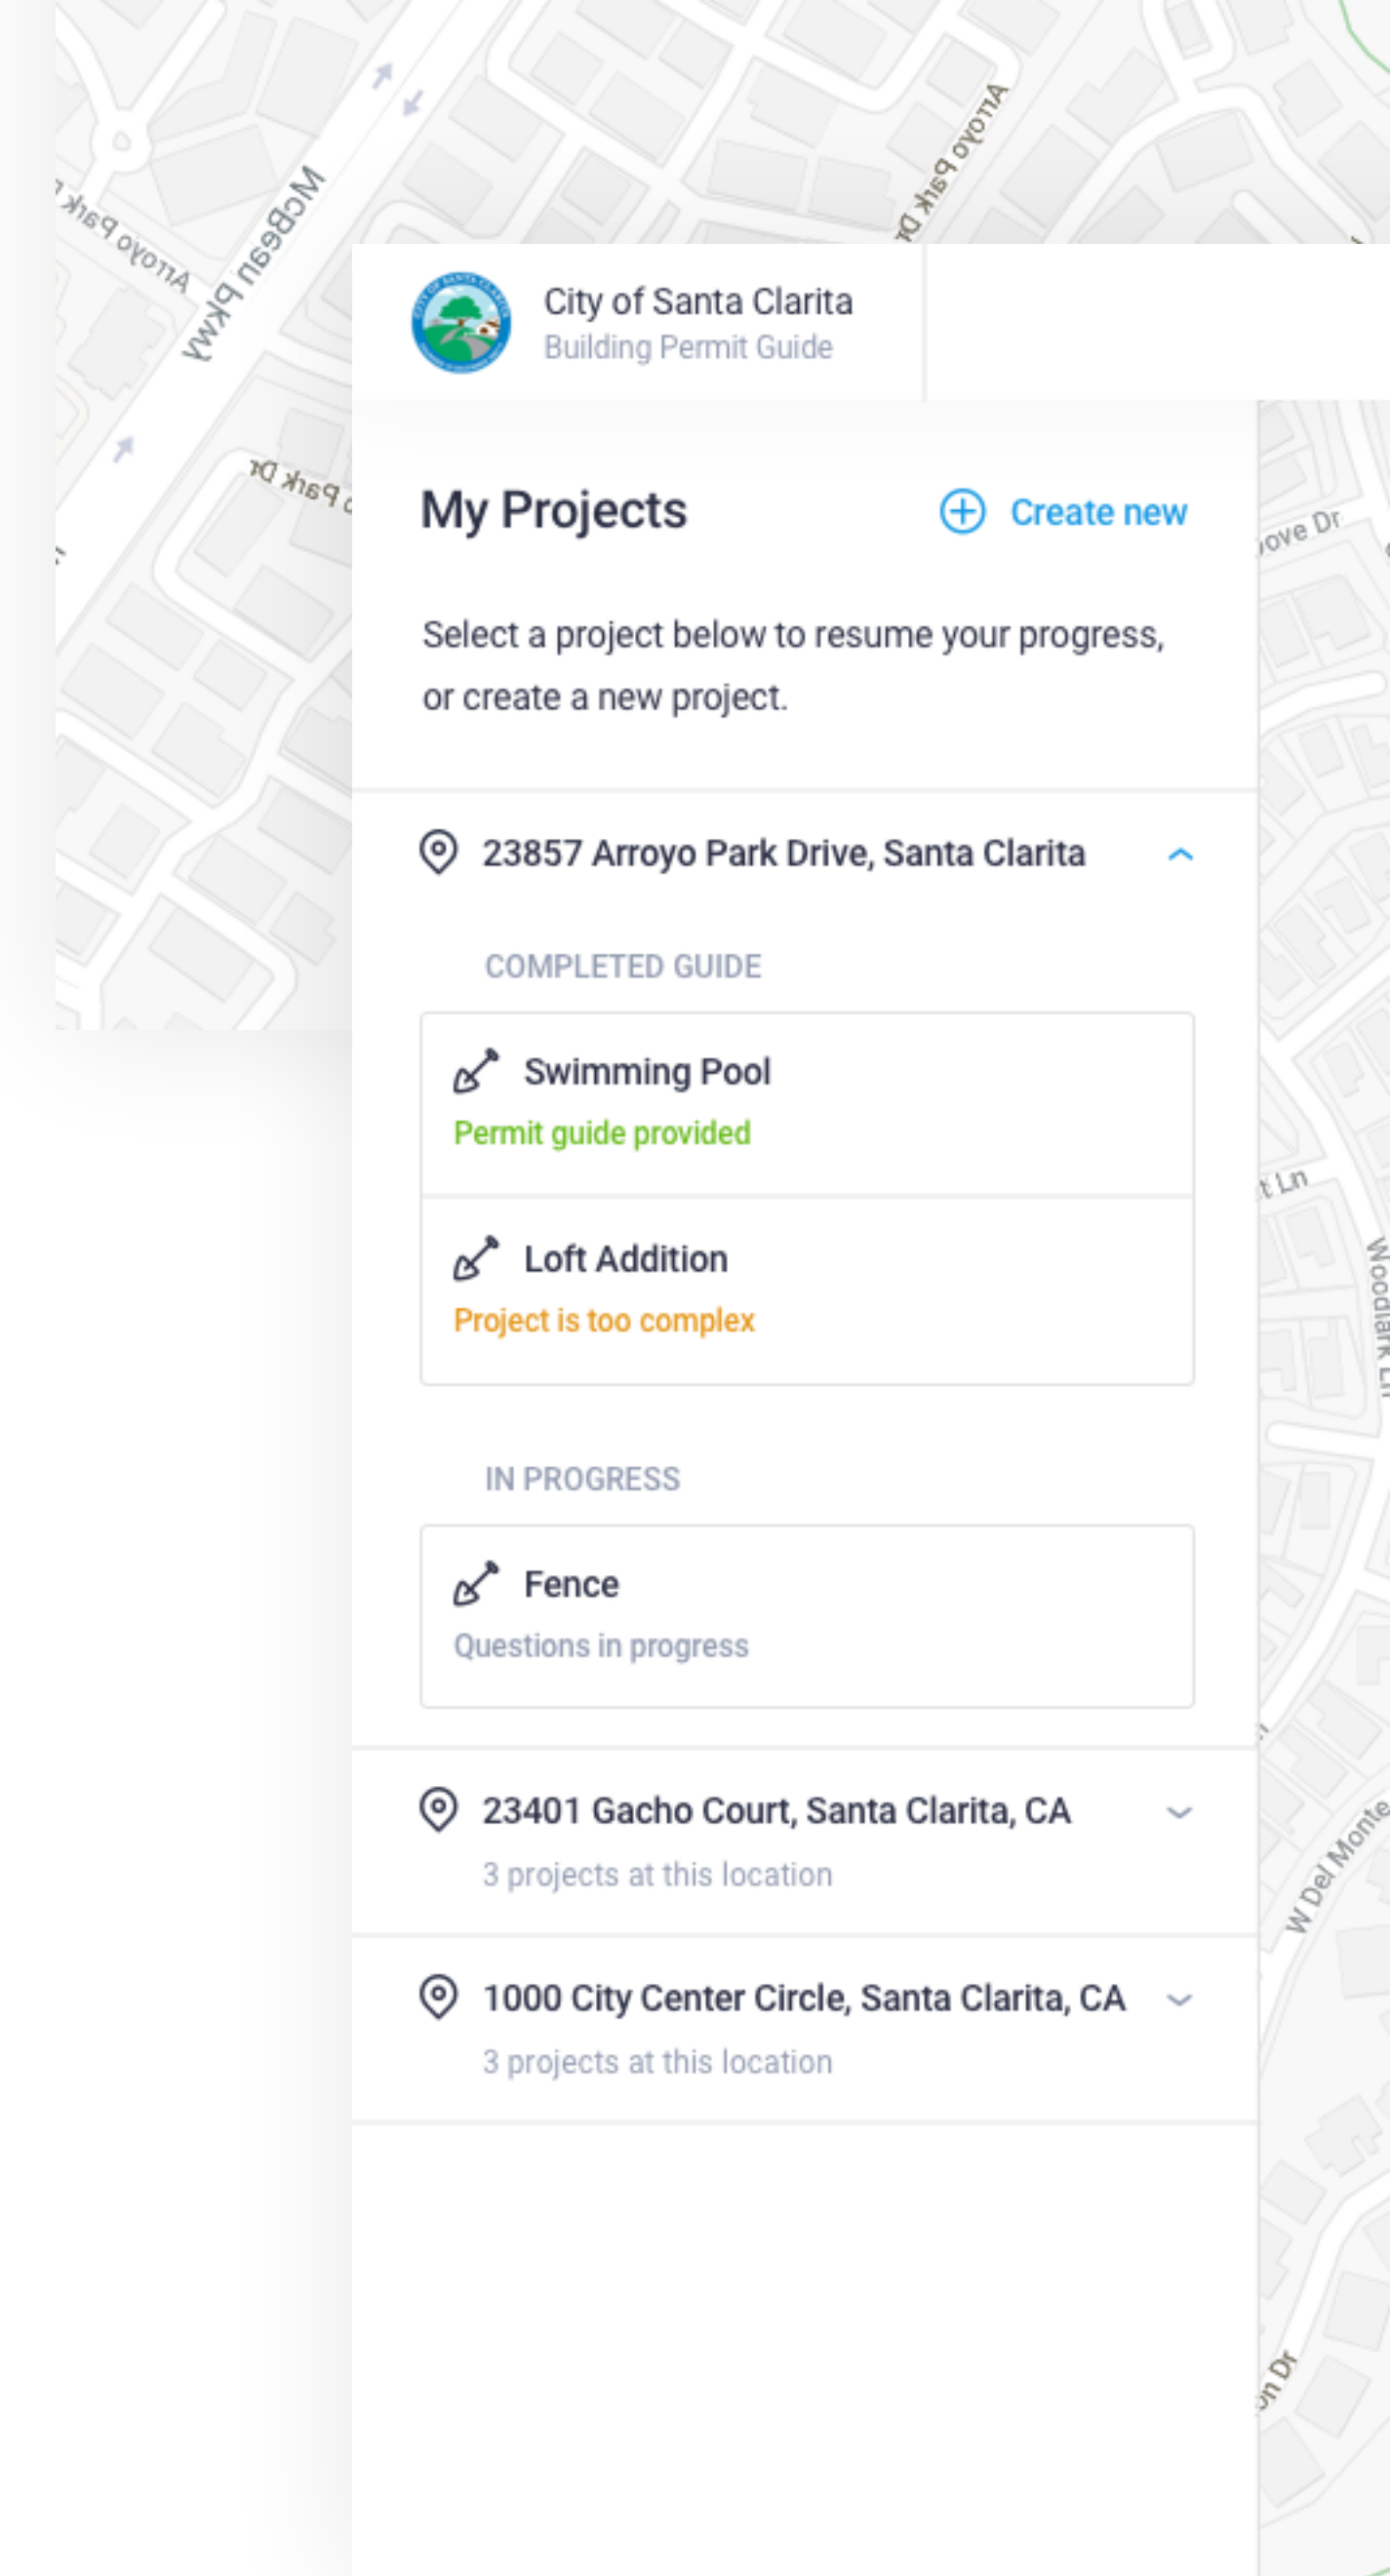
Arroyo Park Dr
McBean Pkwy
Arroyo Park Dr
Park Dr

City of Santa Clarita
Building Permit Guide

My Projects
Create new

Select a project below to resume your progress, or create a new project.

23857 Arroyo Park Drive, Santa Clarita

COMPLETED GUIDE

Swimming Pool
Permit guide provided

Loft Addition
Project is too complex

IN PROGRESS

Fence
Questions in progress

23401 Gacho Court, Santa Clarita, CA
3 projects at this location

1000 City Center Circle, Santa Clarita, CA
3 projects at this location

ove Dr
t Ln
Woodlark Ln
W Del Monte
n Dr